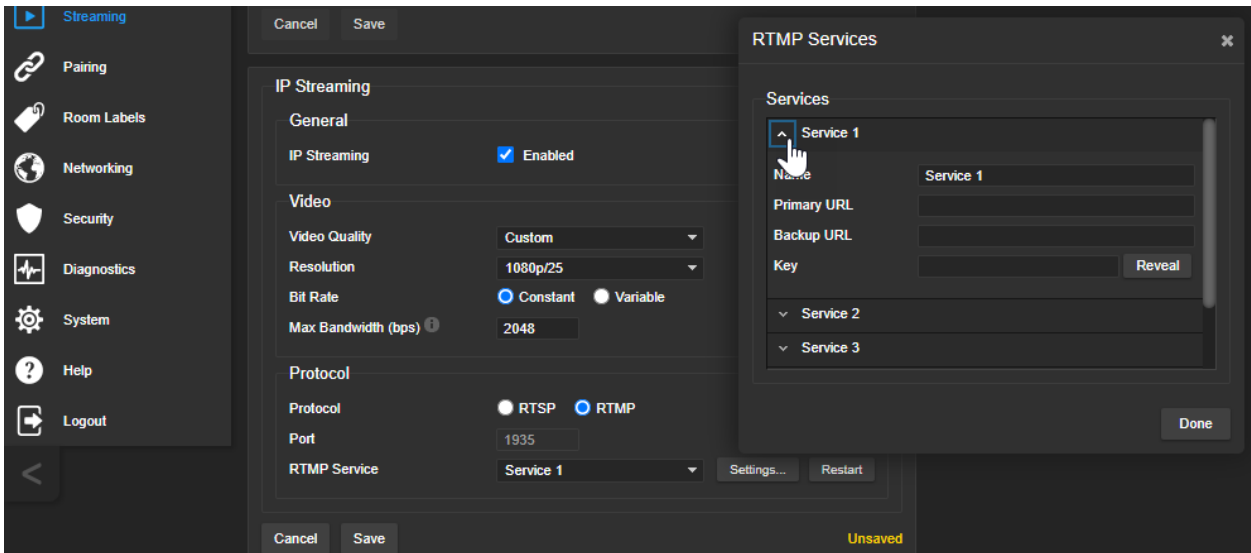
Streaming
Pairing
Room Labels
Networking
Security
Diagnostics
System
Help
Logout
<

Cancel Save

IP Streaming
General
IP Streaming Enabled
Video
Video Quality Custom
Resolution 1080p/25
Bit Rate Constant Variable
Max Bandwidth (bps) 2048
Protocol
Protocol RTSP RTMP
Port 1935
RTMP Service Service 1 Settings... Restart

Cancel Save Unsaved

RTMP Services ×
Services
Service 1
Name Service 1
Primary URL
Backup URL
Key Reveal
Service 2
Service 3
Done